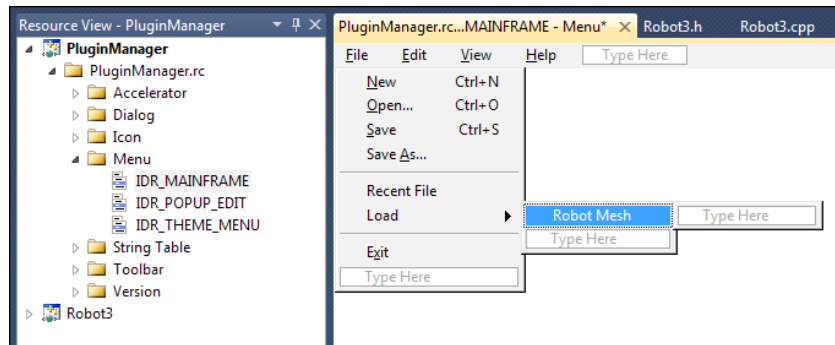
Resource View - PluginManager

PluginManager
PluginManager.rc
Accelerator
Dialog
Icon
Menu
IDR_MAINFRAME
IDR_POPUP_EDIT
IDR_THEME_MENU
String Table
Toolbar
Version
Robot3

PluginManager.rc...MAINFRAME - Menu* | Robot3.h | Robot3.cpp

File | Edit | View | Help | Type Here

New Ctrl+N
Open... Ctrl+O
Save Ctrl+S
Save As...
Recent File
Load
Exit
Type Here

Robot Mesh | Type Here
Type Here